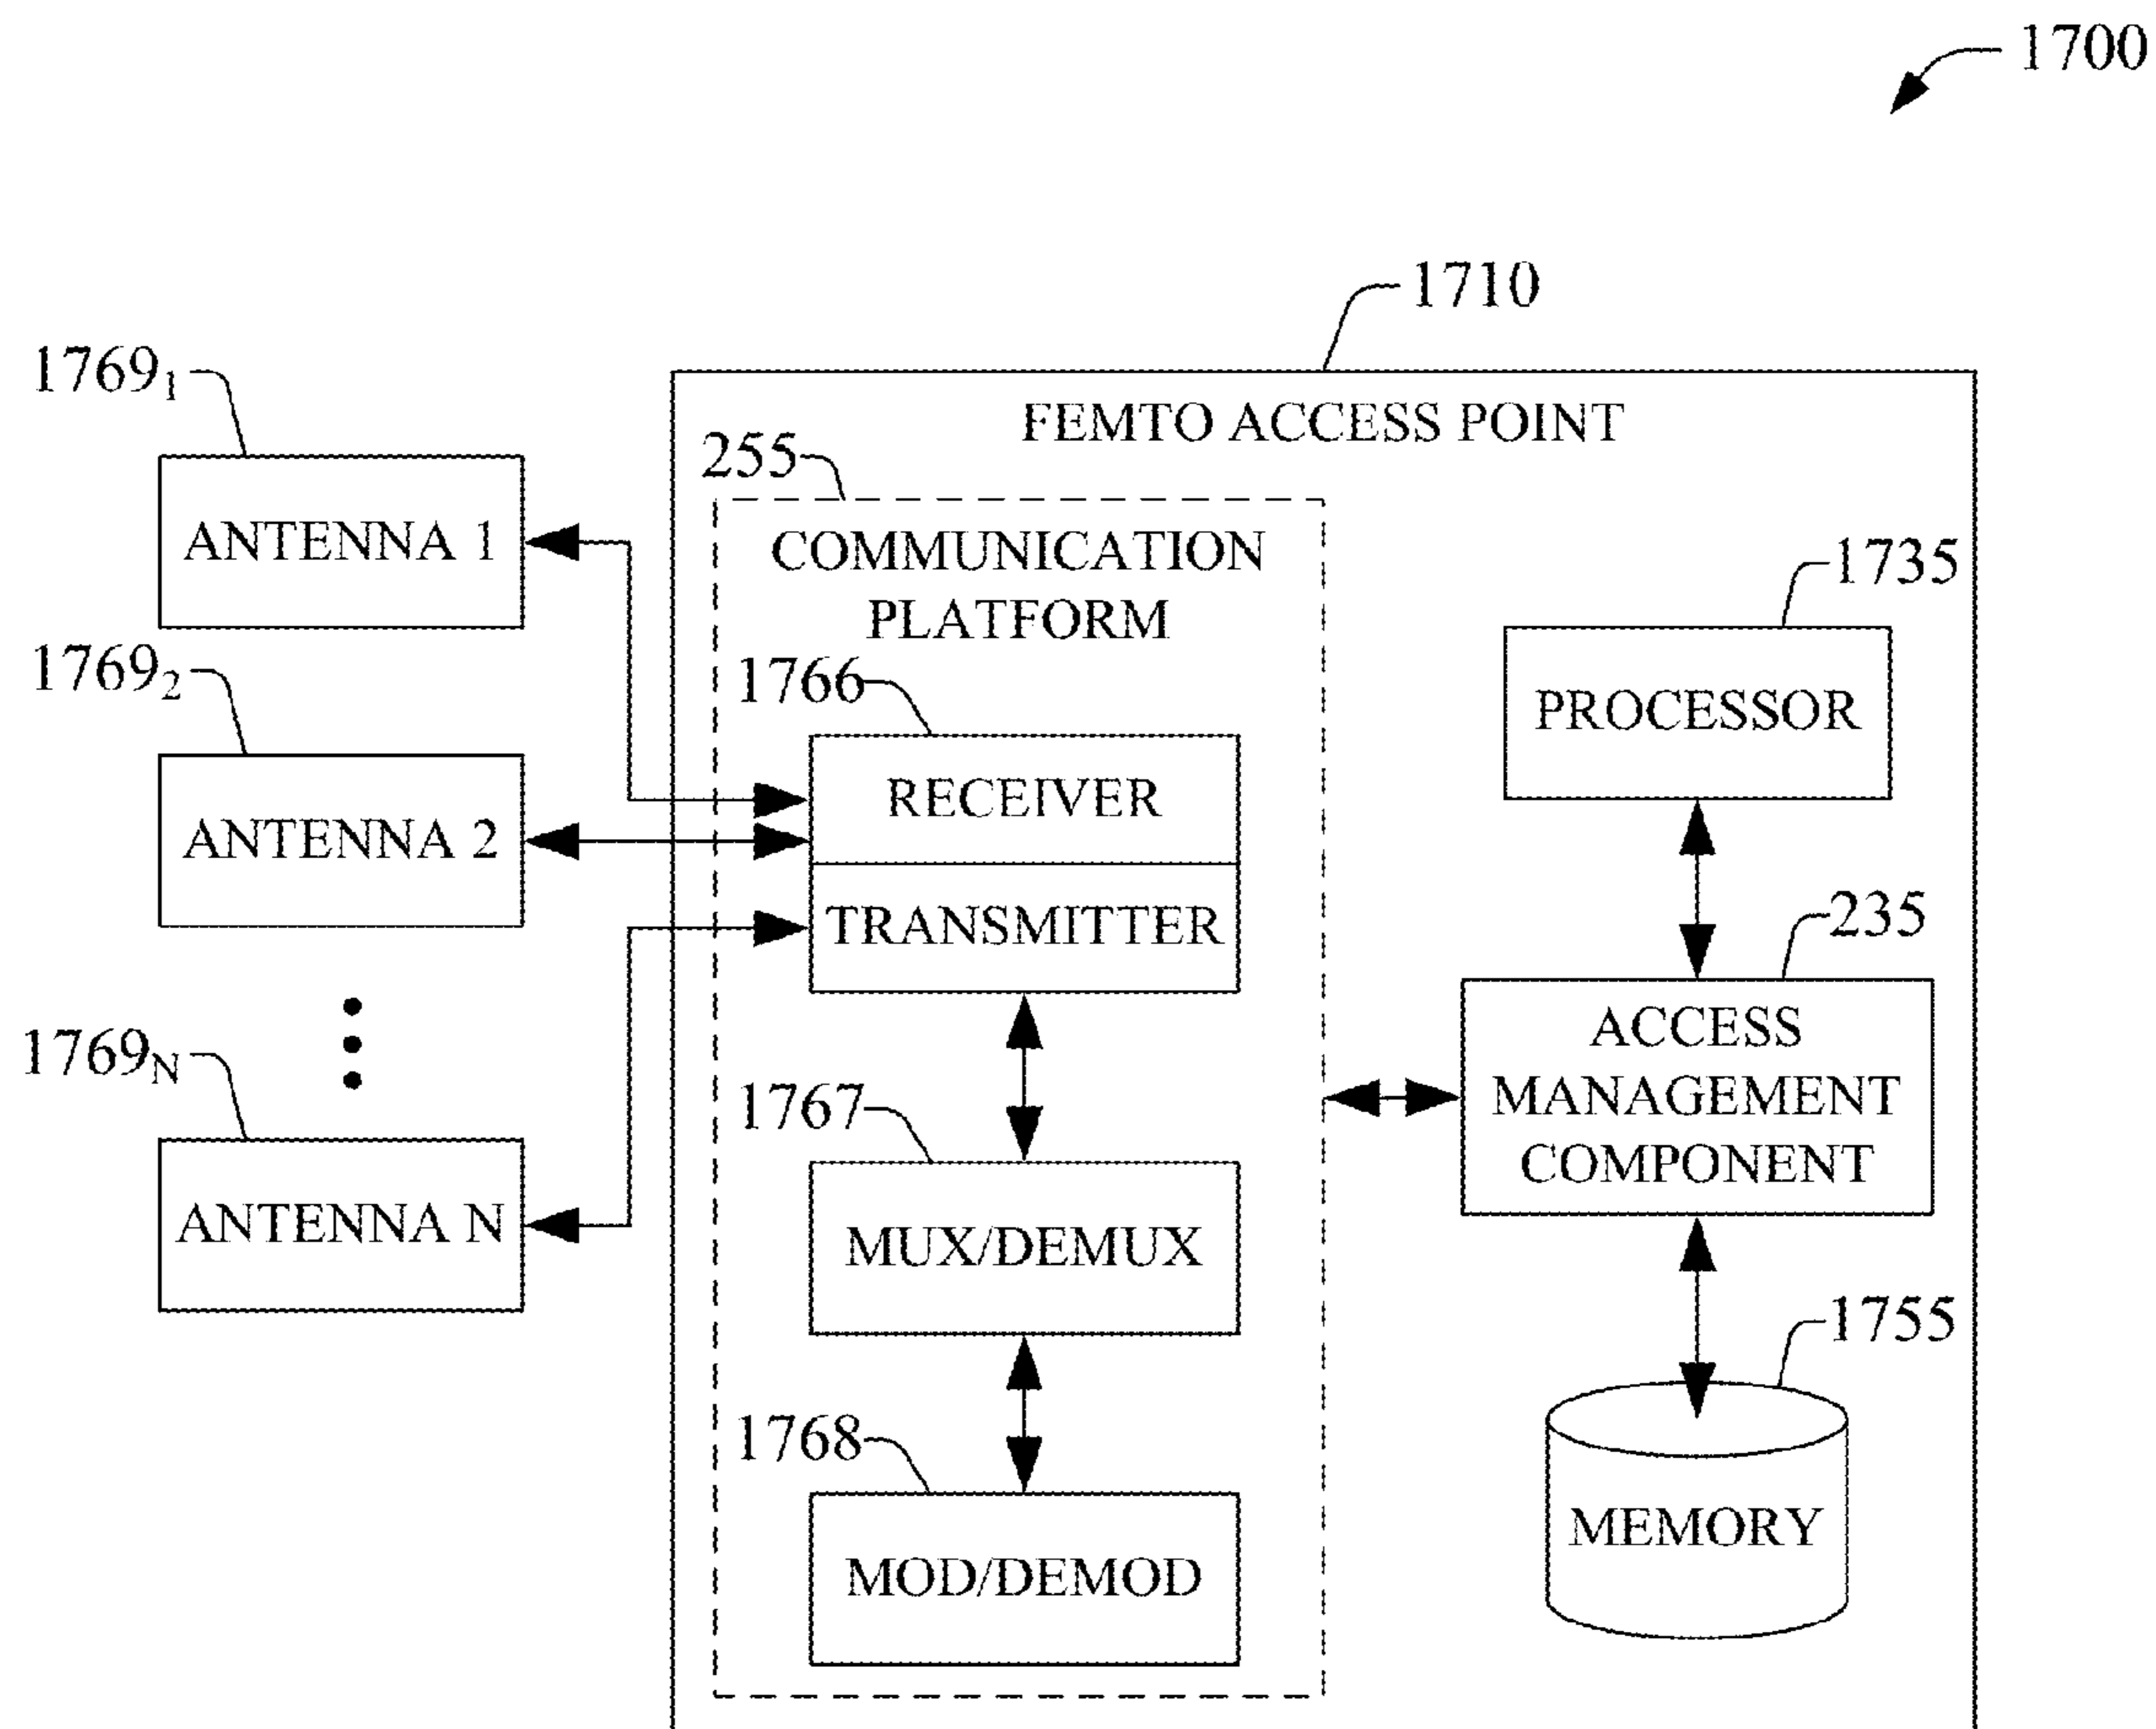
1700

1710

FEMTO ACCESS POINT

$1769_1$

ANTENNA 1

$1769_2$

ANTENNA 2

$1769_N$

ANTENNA N

255

COMMUNICATION PLATFORM

1766

RECEIVER

TRANSMITTER

1767

MUX/DEMUX

1768

MOD/DEMOD

1735

PROCESSOR

235

ACCESS MANAGEMENT COMPONENT

1755

MEMORY